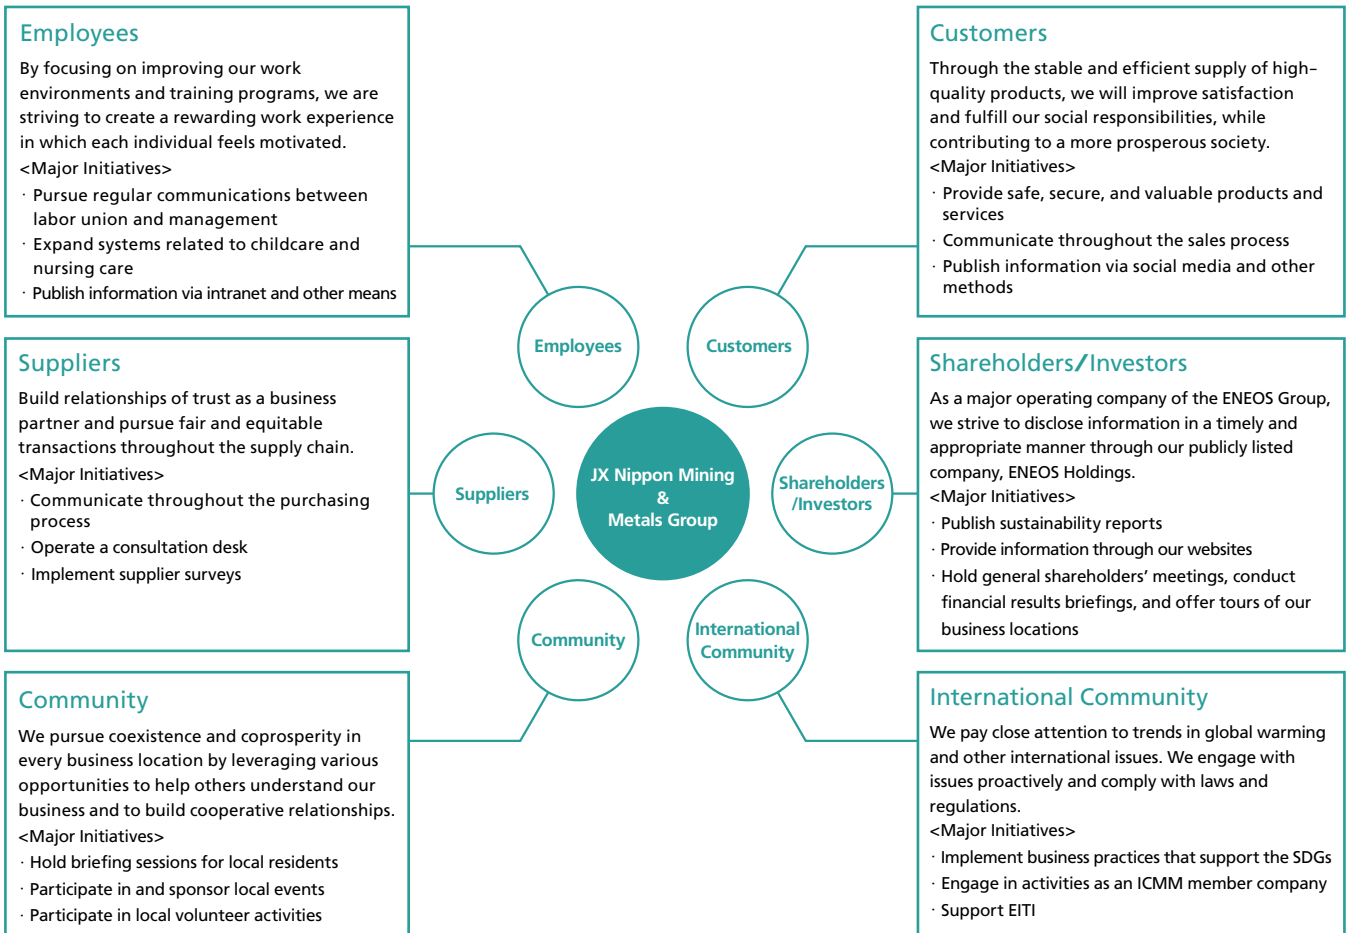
Employees

By focusing on improving our work environments and training programs, we are striving to create a rewarding work experience in which each individual feels motivated.

<Major Initiatives>

· Pursue regular communications between labor union and management
· Expand systems related to childcare and nursing care
· Publish information via intranet and other means

Customers

Through the stable and efficient supply of high-quality products, we will improve satisfaction and fulfill our social responsibilities, while contributing to a more prosperous society.

<Major Initiatives>

· Provide safe, secure, and valuable products and services
· Communicate throughout the sales process
· Publish information via social media and other methods

Employees

Customers

Suppliers

JX Nippon Mining & Metals Group

Shareholders /Investors

Community

International Community

Suppliers

Build relationships of trust as a business partner and pursue fair and equitable transactions throughout the supply chain.

<Major Initiatives>

· Communicate throughout the purchasing process
· Operate a consultation desk
· Implement supplier surveys

Shareholders/Investors

As a major operating company of the ENEOS Group, we strive to disclose information in a timely and appropriate manner through our publicly listed company, ENEOS Holdings.

<Major Initiatives>

· Publish sustainability reports
· Provide information through our websites
· Hold general shareholders' meetings, conduct financial results briefings, and offer tours of our business locations

Community

We pursue coexistence and coprosperity in every business location by leveraging various opportunities to help others understand our business and to build cooperative relationships.

<Major Initiatives>

· Hold briefing sessions for local residents
· Participate in and sponsor local events
· Participate in local volunteer activities

International Community

We pay close attention to trends in global warming and other international issues. We engage with issues proactively and comply with laws and regulations.

<Major Initiatives>

· Implement business practices that support the SDGs
· Engage in activities as an ICMM member company
· Support EITI